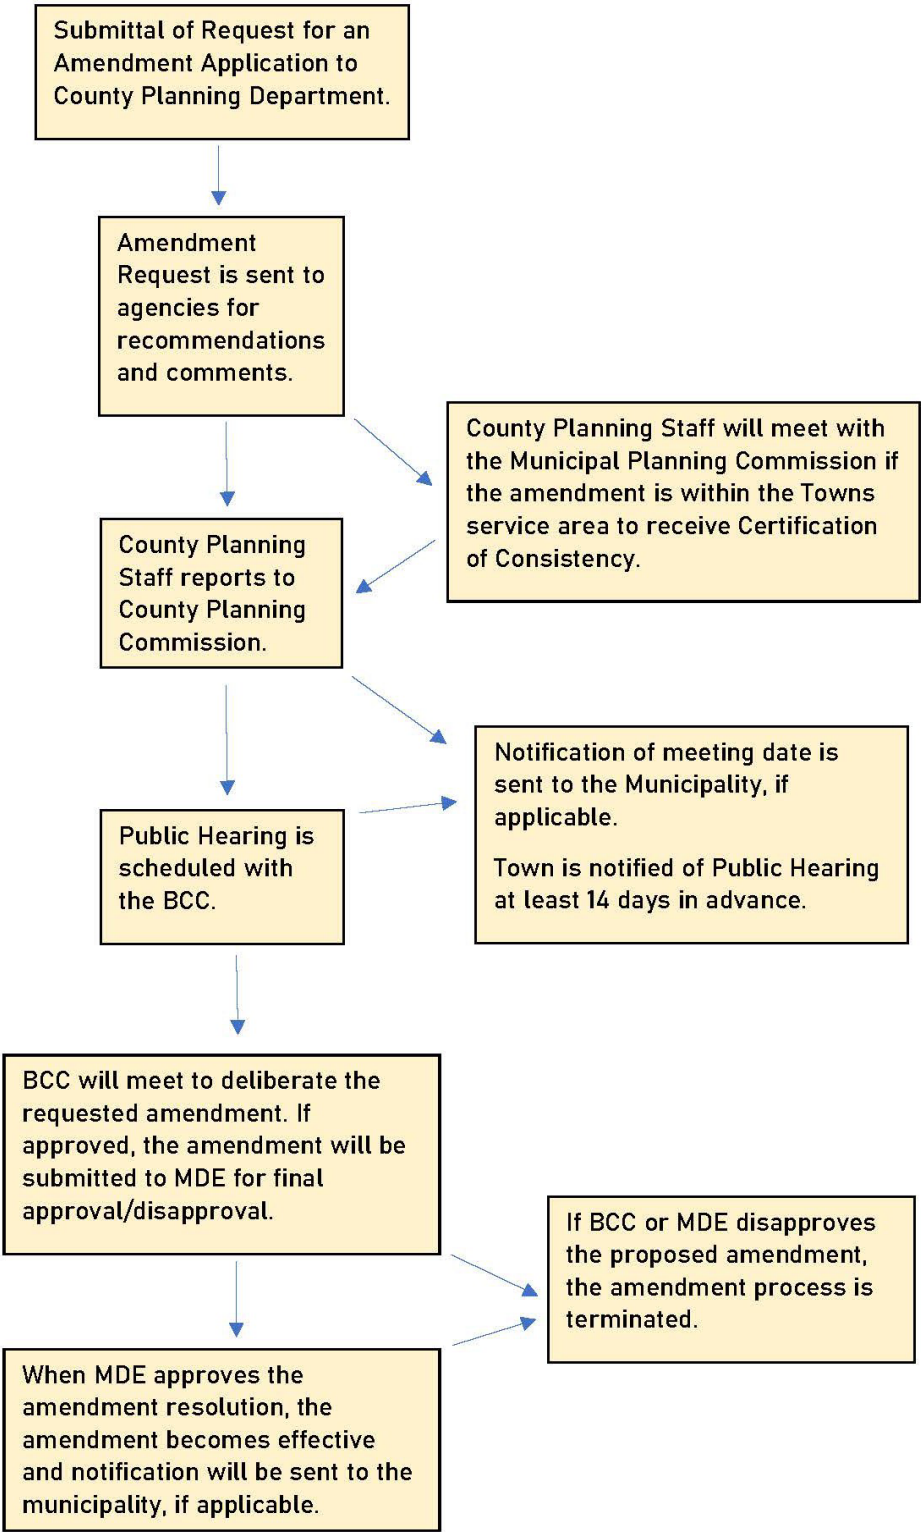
Submittal of Request for an Amendment Application to County Planning Department.

Amendment Request is sent to agencies for recommendations and comments.

County Planning Staff will meet with the Municipal Planning Commission if the amendment is within the Towns service area to receive Certification of Consistency.

County Planning Staff reports to County Planning Commission.

Notification of meeting date is sent to the Municipality, if applicable.

Town is notified of Public Hearing at least 14 days in advance.

Public Hearing is scheduled with the BCC.

BCC will meet to deliberate the requested amendment. If approved, the amendment will be submitted to MDE for final approval/disapproval.

If BCC or MDE disapproves the proposed amendment, the amendment process is terminated.

When MDE approves the amendment resolution, the amendment becomes effective and notification will be sent to the municipality, if applicable.